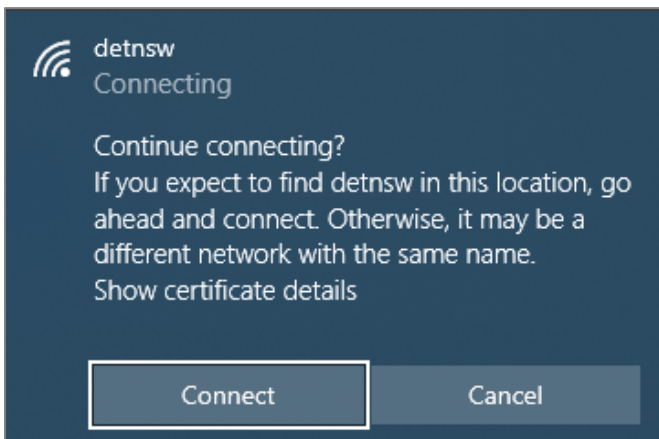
detnsw
Connecting

Continue connecting?
If you expect to find detnsw in this location, go ahead and connect. Otherwise, it may be a different network with the same name.
Show certificate details

Connect

Cancel